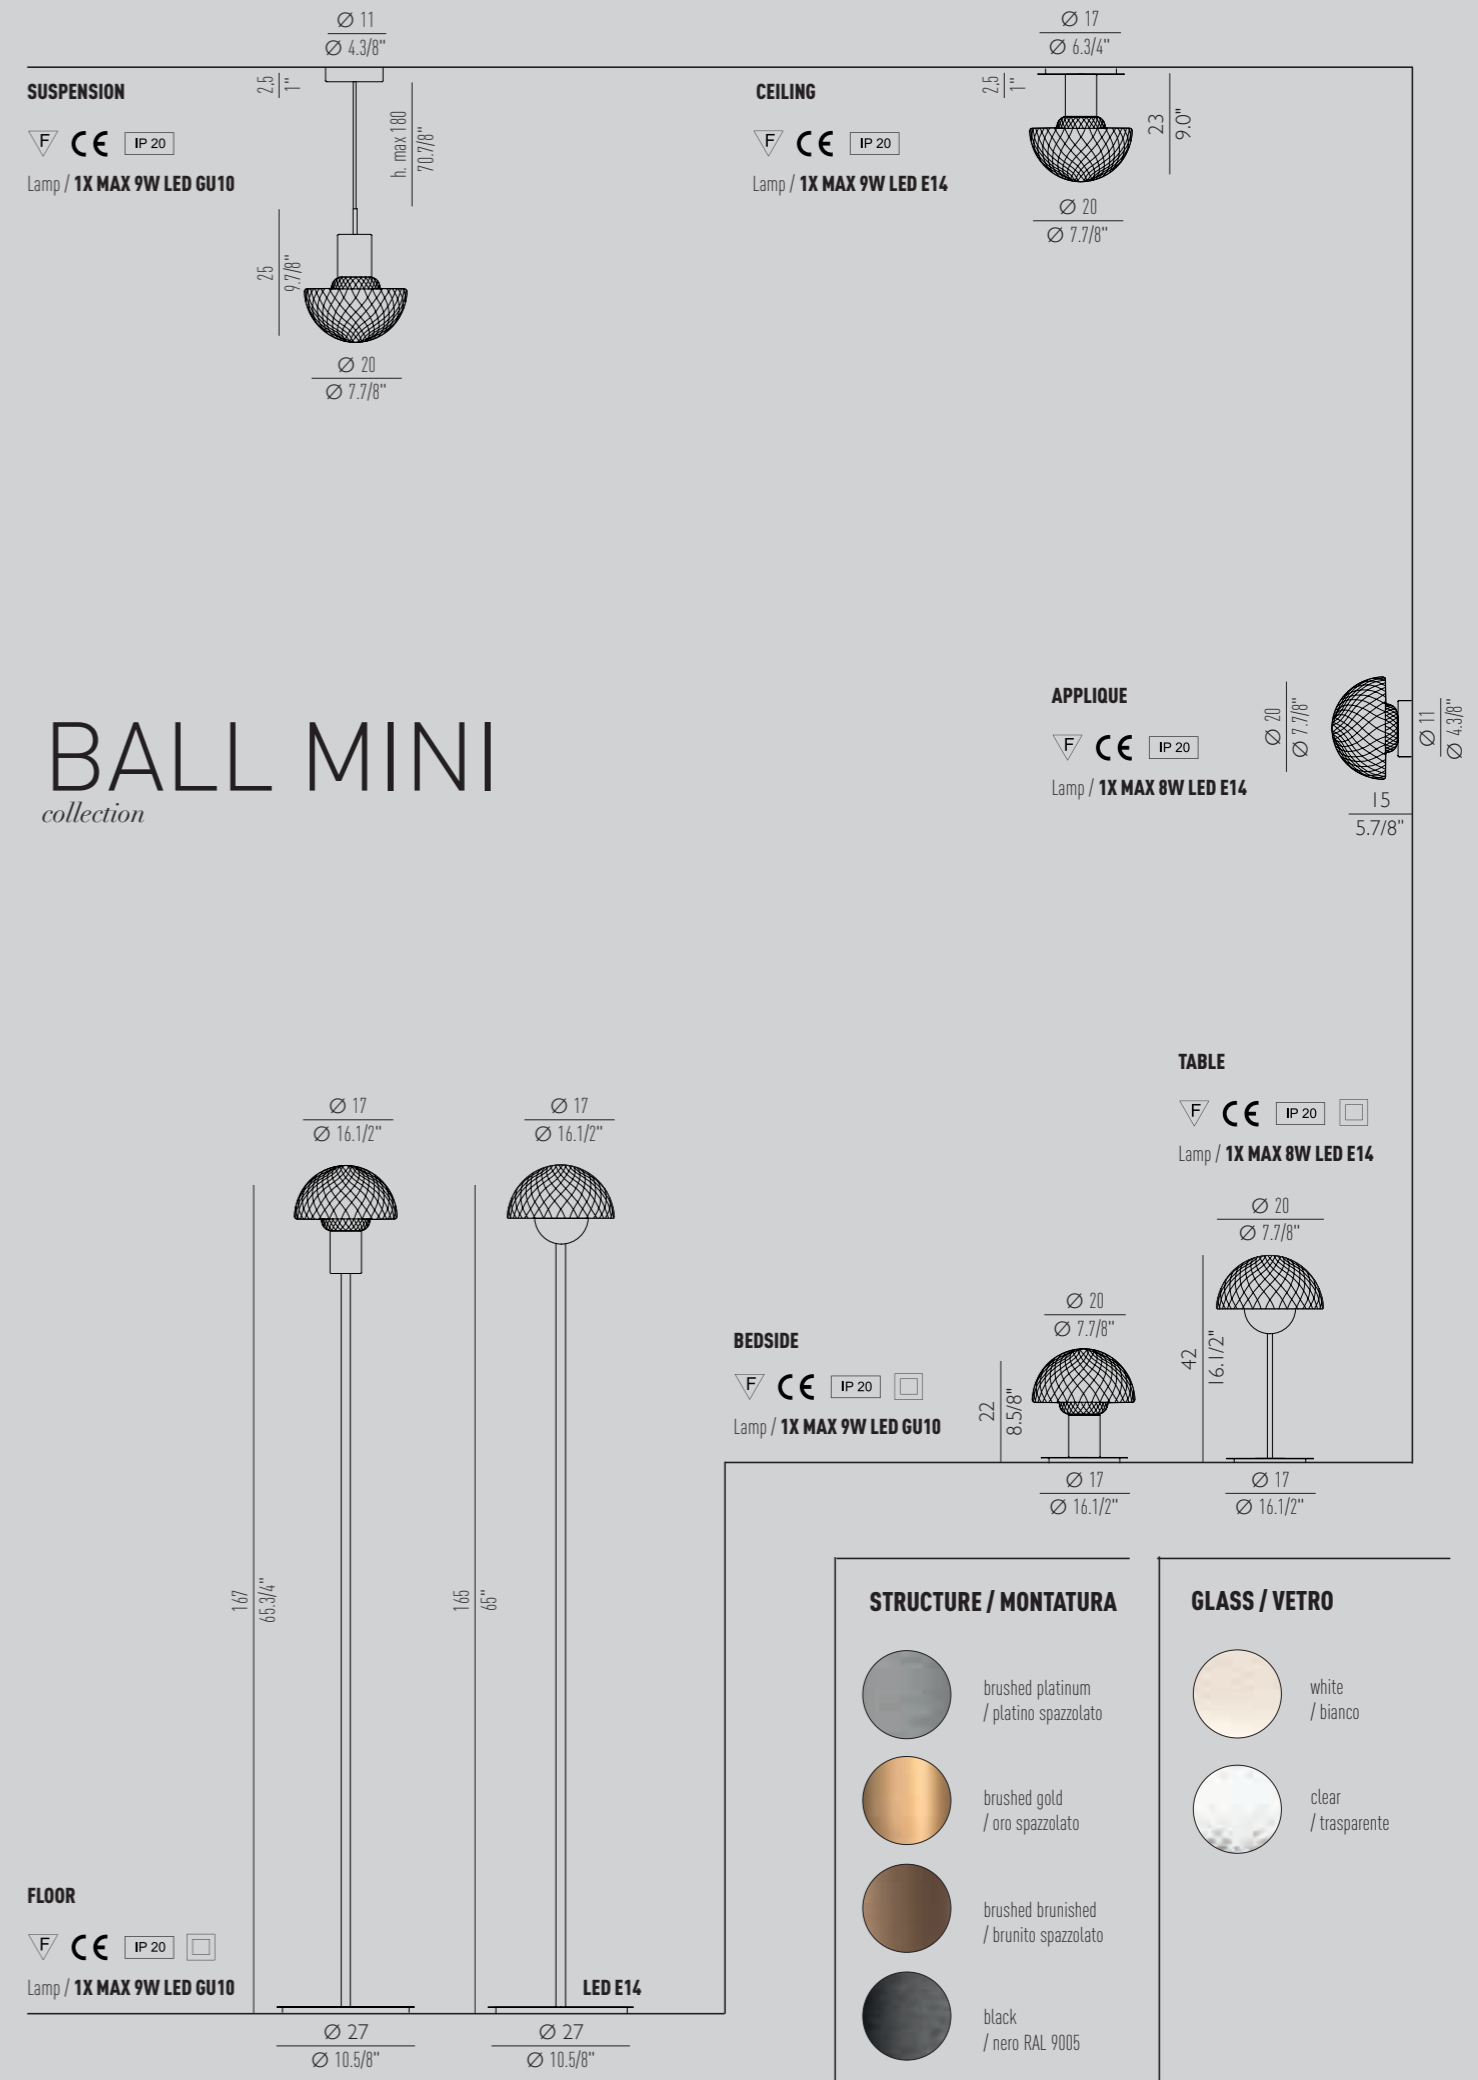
Ø 11
Ø 4.3/8"

2.5
1"

SUSPENSION

F CE IP 20

Lamp / 1X MAX 9W LED GU10

h. max 180
70.7/8"

25
9.7/8"

Ø 20
Ø 7.7/8"

Ø 17
Ø 6.3/4"

2.5
1"

CEILING

F CE IP 20

Lamp / 1X MAX 9W LED E14

23
9.0"

Ø 20
Ø 7.7/8"

BALL MINI
collection

APPLIQUE

F CE IP 20

Lamp / 1X MAX 8W LED E14

Ø 20
Ø 7.7/8"

Ø 11
Ø 4.3/8"

15
5.7/8"

TABLE

F CE IP 20

Lamp / 1X MAX 8W LED E14

Ø 20
Ø 7.7/8"

42
16.1/2"

Ø 17
Ø 16.1/2"

Ø 17
Ø 16.1/2"

Ø 17
Ø 16.1/2"

BEDSIDE

F CE IP 20

Lamp / 1X MAX 9W LED GU10

Ø 20
Ø 7.7/8"

22
8.5/8"

Ø 17
Ø 16.1/2"

167
65.3/4"

165
65"

FLOOR

F CE IP 20

Lamp / 1X MAX 9W LED GU10

LED E14

Ø 27
Ø 10.5/8"

Ø 27
Ø 10.5/8"

STRUCTURE / MONTATURA

brushed platinum
/ platino spazzolato

brushed gold
/ oro spazzolato

brushed brunished
/ brunito spazzolato

black
/ nero RAL 9005

GLASS / VETRO

white
/ bianco

clear
/ trasparente